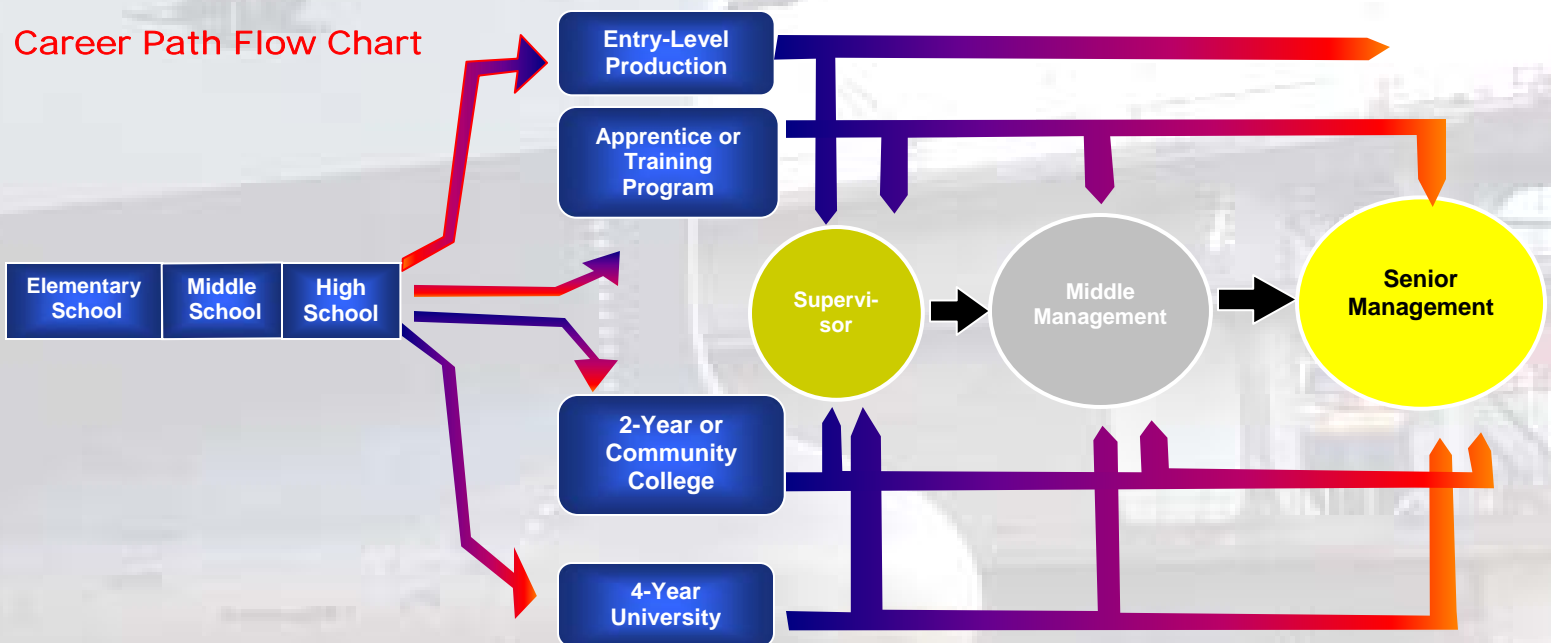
Career Path Flow Chart

Entry-Level Production

Apprentice or Training Program

Elementary School

Middle School

High School

Supervisor

Middle Management

Senior Management

2-Year or Community College

4-Year University